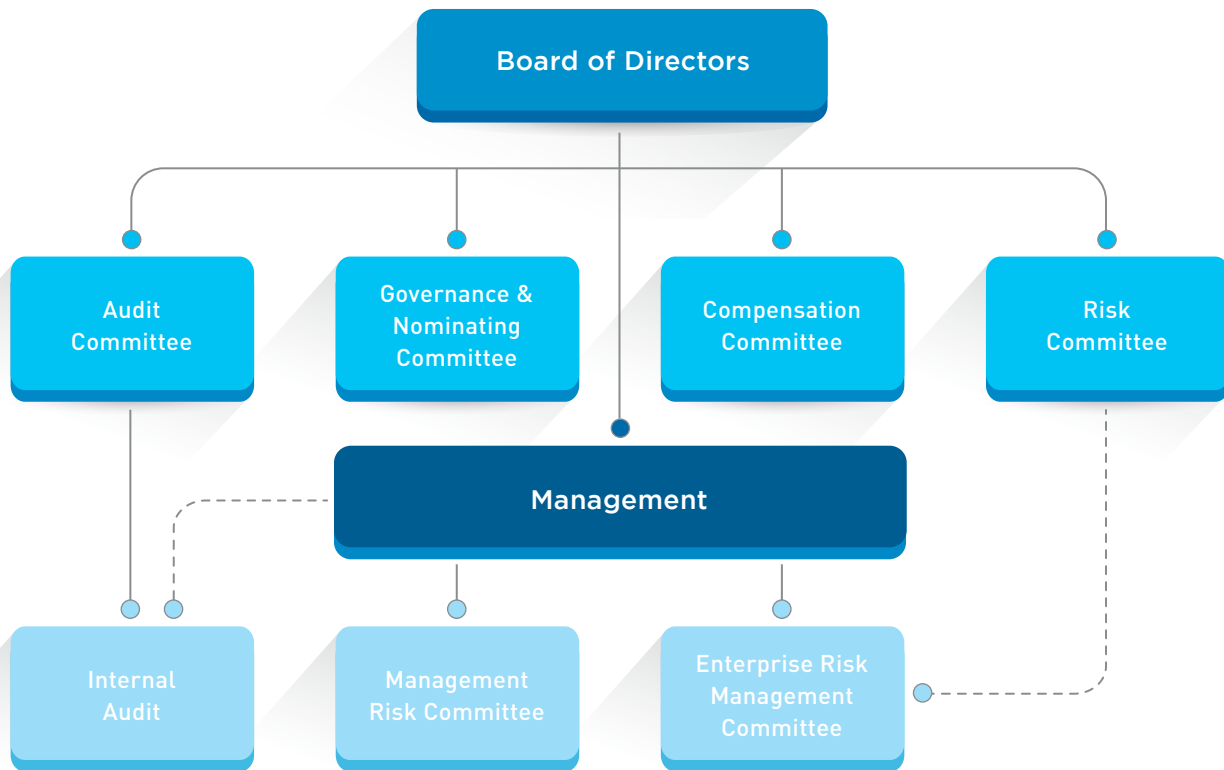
Board of Directors

Audit Committee

Governance & Nominating Committee

Compensation Committee

Risk Committee

Management

Internal Audit

Management Risk Committee

Enterprise Risk Management Committee